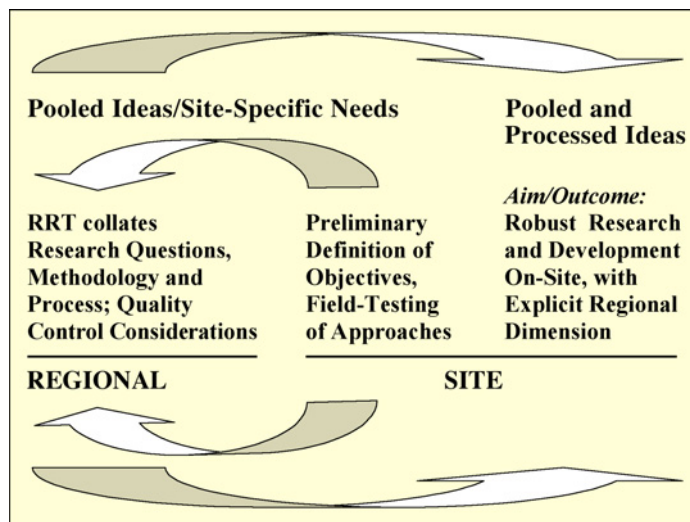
Pooled Ideas/Site-Specific Needs

Pooled and Processed Ideas

RRT collates Research Questions, Methodology and Process; Quality Control Considerations

Preliminary Definition of Objectives, Field-Testing of Approaches

*Aim/Outcome:*
Robust Research and Development On-Site, with Explicit Regional Dimension

REGIONAL

SITE